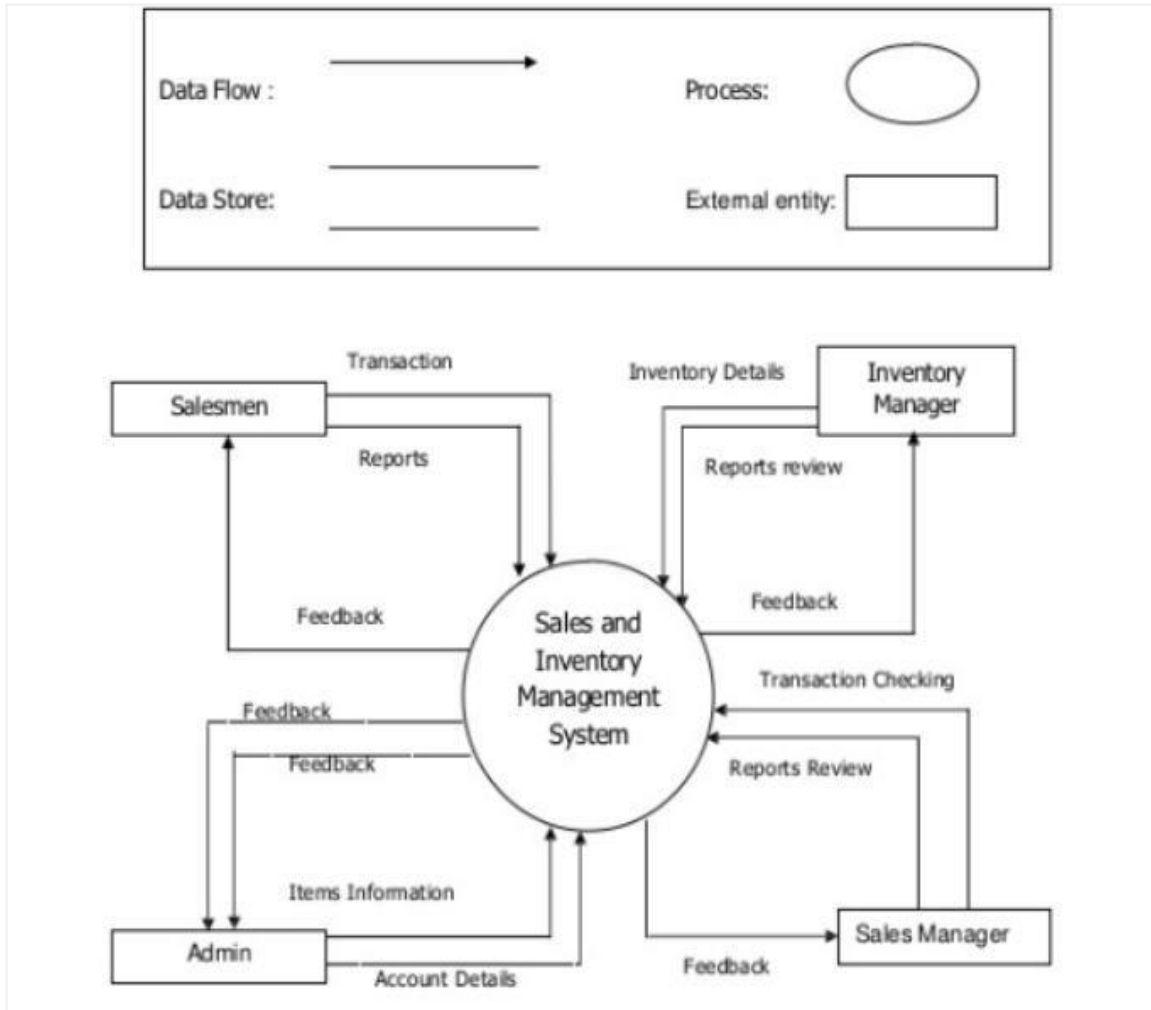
Data Flow :

Process:

Data Store:

External entity:

Transaction

Salesmen

Reports

Inventory Details

Inventory Manager

Reports review

Feedback

Feedback

Sales and Inventory Management System

Transaction Checking

Feedback

Feedback

Reports Review

Items Information

Admin

Account Details

Feedback

Sales Manager